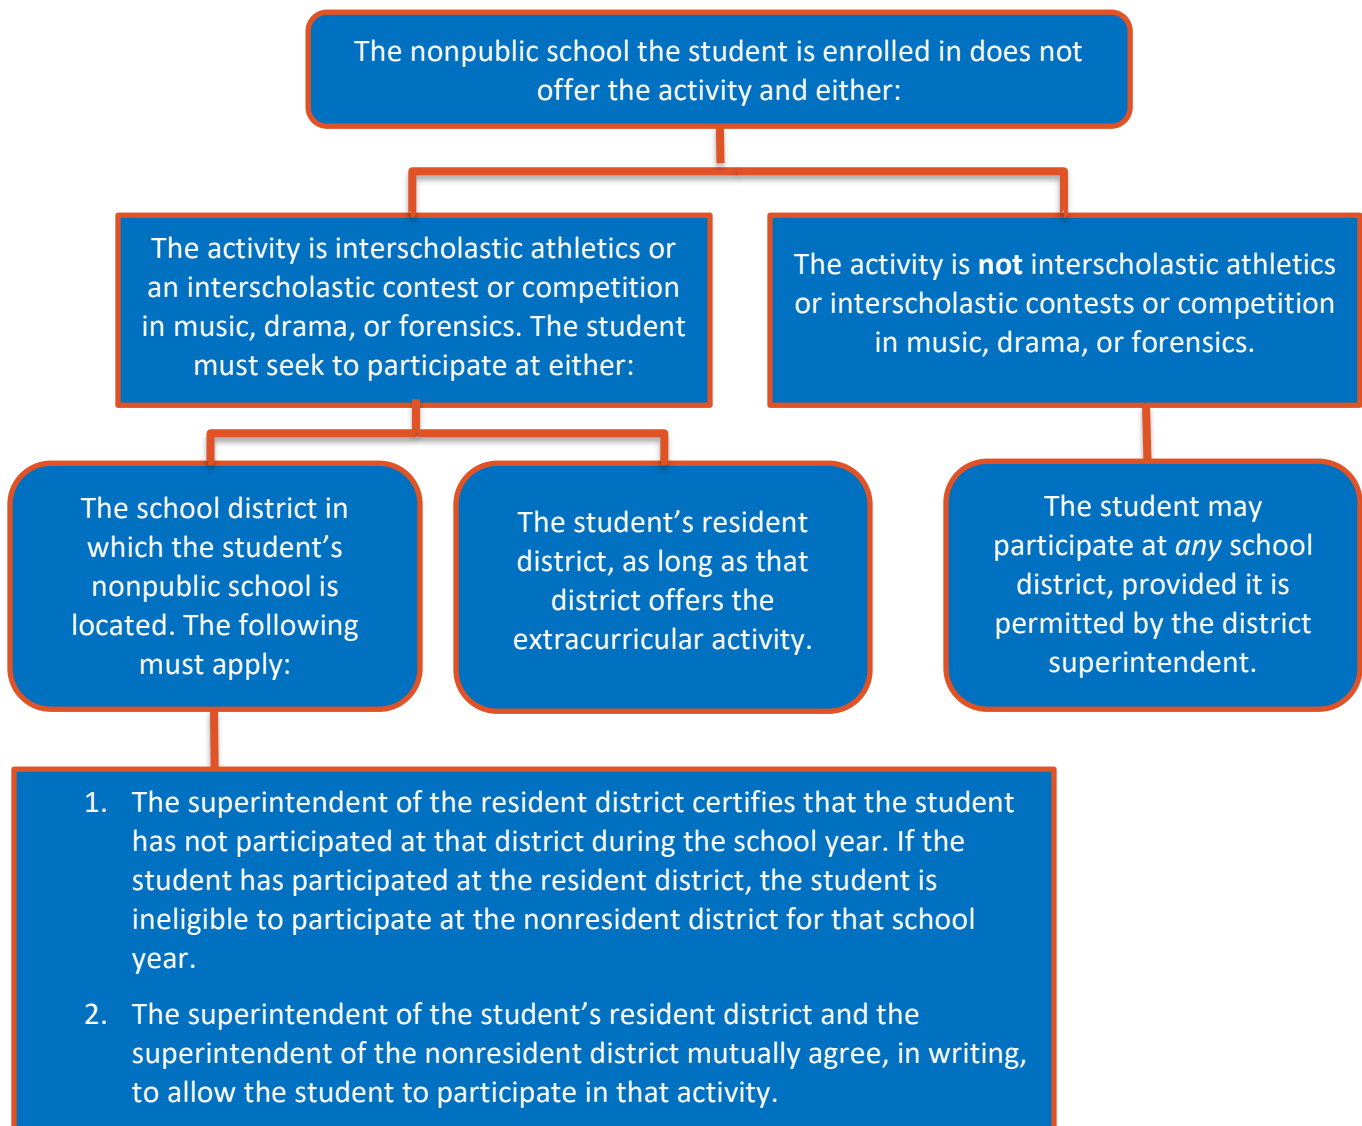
The nonpublic school the student is enrolled in does not offer the activity and either:

The activity is interscholastic athletics or an interscholastic contest or competition in music, drama, or forensics. The student must seek to participate at either:

The activity is **not** interscholastic athletics or interscholastic contests or competition in music, drama, or forensics.

The school district in which the student's nonpublic school is located. The following must apply:

The student's resident district, as long as that district offers the extracurricular activity.

The student may participate at *any* school district, provided it is permitted by the district superintendent.

1. The superintendent of the resident district certifies that the student has not participated at that district during the school year. If the student has participated at the resident district, the student is ineligible to participate at the nonresident district for that school year.

2. The superintendent of the student's resident district and the superintendent of the nonresident district mutually agree, in writing, to allow the student to participate in that activity.